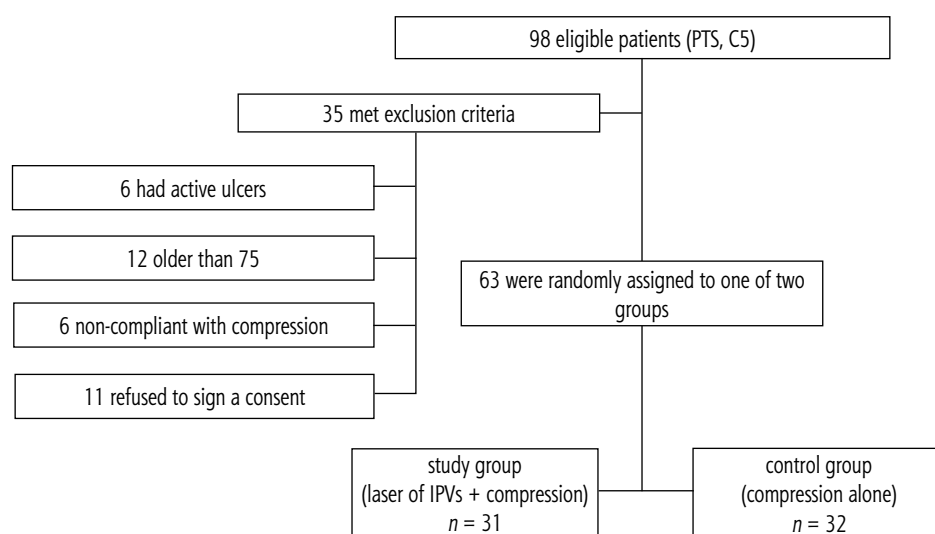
98 eligible patients (PTS, C5)

35 met exclusion criteria

6 had active ulcers

12 older than 75

6 non-compliant with compression

11 refused to sign a consent

63 were randomly assigned to one of two groups

study group (laser of IPVs + compression) $n = 31$

control group (compression alone) $n = 32$